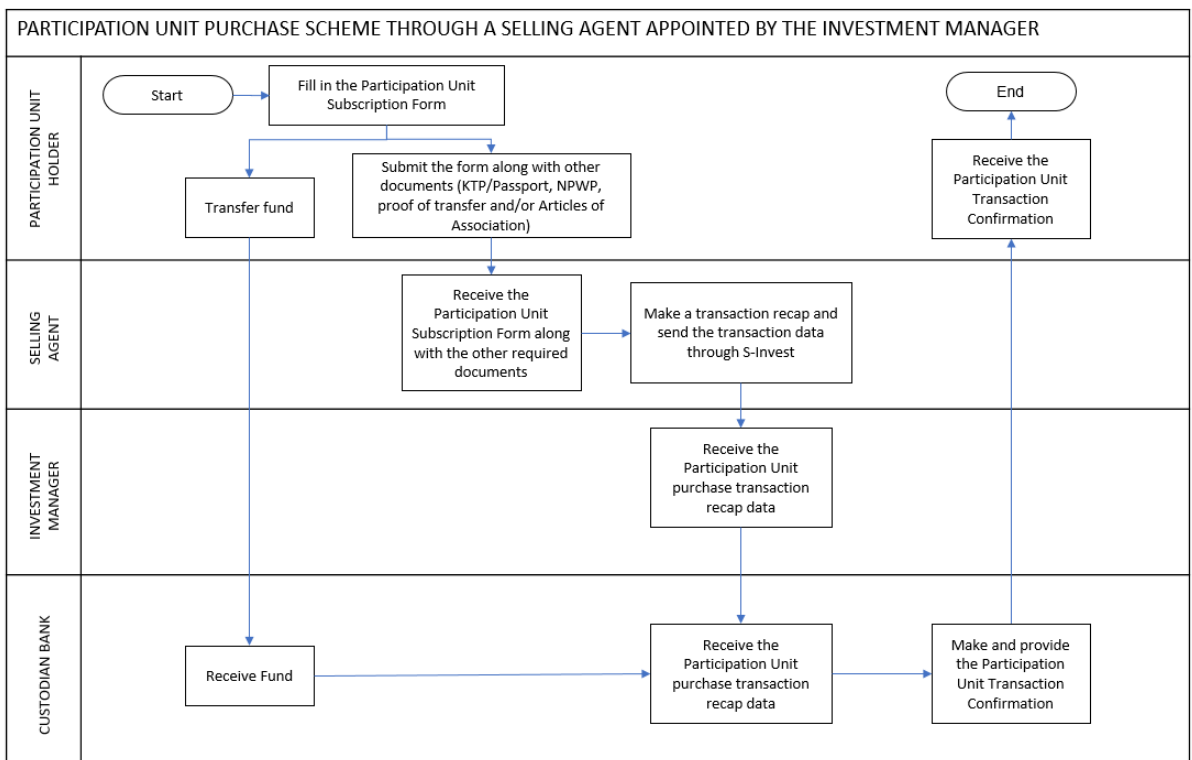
PARTICIPATION UNIT PURCHASE SCHEME THROUGH A SELLING AGENT APPOINTED BY THE INVESTMENT MANAGER

PARTICIPATION UNIT HOLDER

Start

Fill in the Participation Unit Subscription Form

End

Transfer fund

Submit the form along with other documents (KTP/Passport, NPWP, proof of transfer and/or Articles of Association)

Receive the Participation Unit Transaction Confirmation

SELLING AGENT

Receive the Participation Unit Subscription Form along with the other required documents

Make a transaction recap and send the transaction data through S-Invest

INVESTMENT MANAGER

Receive the Participation Unit purchase transaction recap data

CUSTODIAN BANK

Receive Fund

Receive the Participation Unit purchase transaction recap data

Make and provide the Participation Unit Transaction Confirmation